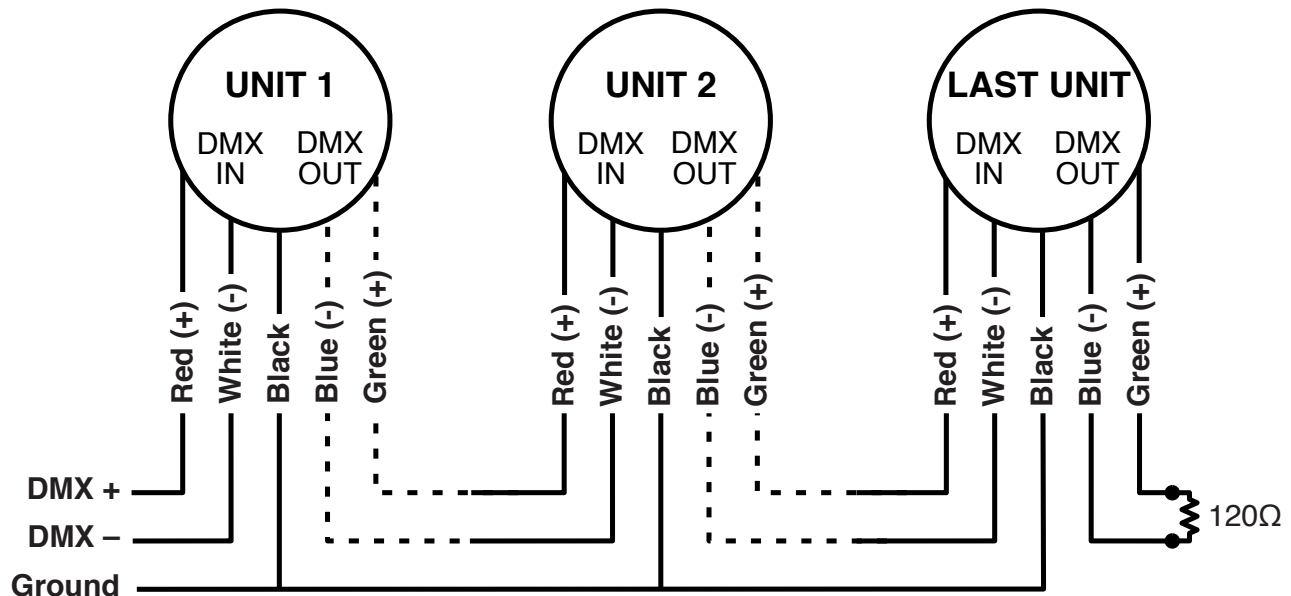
UNIT 1
DMX IN
DMX OUT
Red (+)
White (-)
Black
Blue (-)
Green (+)

UNIT 2
DMX IN
DMX OUT
Red (+)
White (-)
Black
Blue (-)
Green (+)

LAST UNIT
DMX IN
DMX OUT
Red (+)
White (-)
Black
Blue (-)
Green (+)

DMX +
DMX –
Ground
120Ω